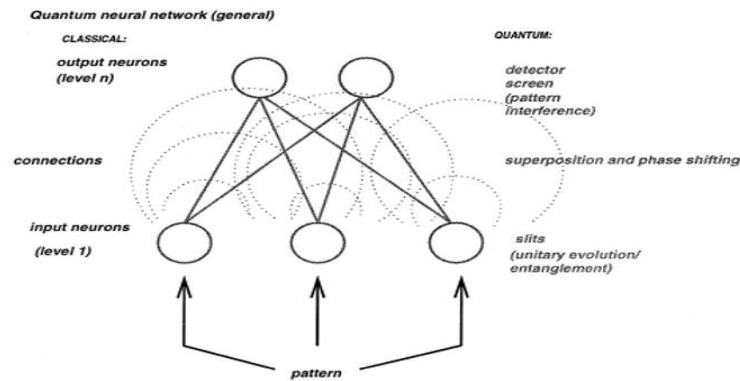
Quantum neural network (general)

CLASSICAL:

QUANTUM:

output neurons (level n)

detector screen (pattern interference)

connections

superposition and phase shifting

input neurons (level 1)

slits (unitary evolution/ entanglement)

pattern